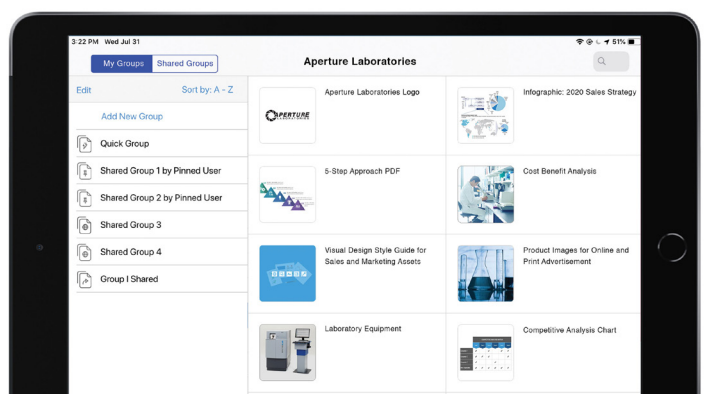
3:22 PM Wed Jul 31

51%

My Groups

Shared Groups

Aperture Laboratories

Edit

Sort by: A - Z

Add New Group

Quick Group

Shared Group 1 by Pinned User

Shared Group 2 by Pinned User

Shared Group 3

Shared Group 4

Group I Shared

APERTURE

Aperture Laboratories Logo

Infographic: 2020 Sales Strategy

5-Step Approach PDF

Cost Benefit Analysis

Visual Design Style Guide for Sales and Marketing Assets

Product Images for Online and Print Advertisement

Laboratory Equipment

Competitive Analysis Chart